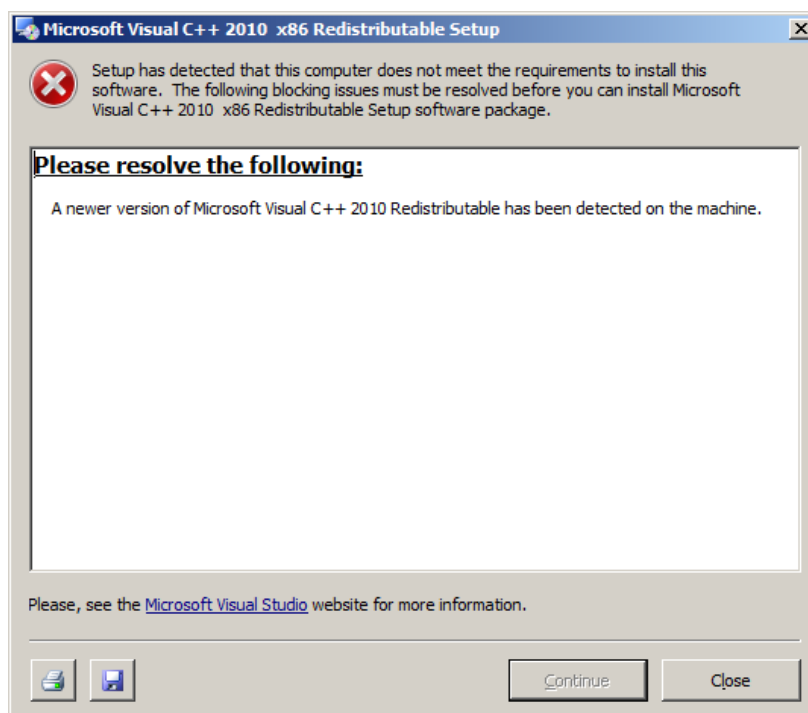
Microsoft Visual C++ 2010  x86 Redistributable Setup

Setup has detected that this computer does not meet the requirements to install this software.  The following blocking issues must be resolved before you can install Microsoft Visual C++ 2010  x86 Redistributable Setup software package.

Please resolve the following:

A newer version of Microsoft Visual C++ 2010 Redistributable has been detected on the machine.

Please, see the Microsoft Visual Studio website for more information.

Continue

Close